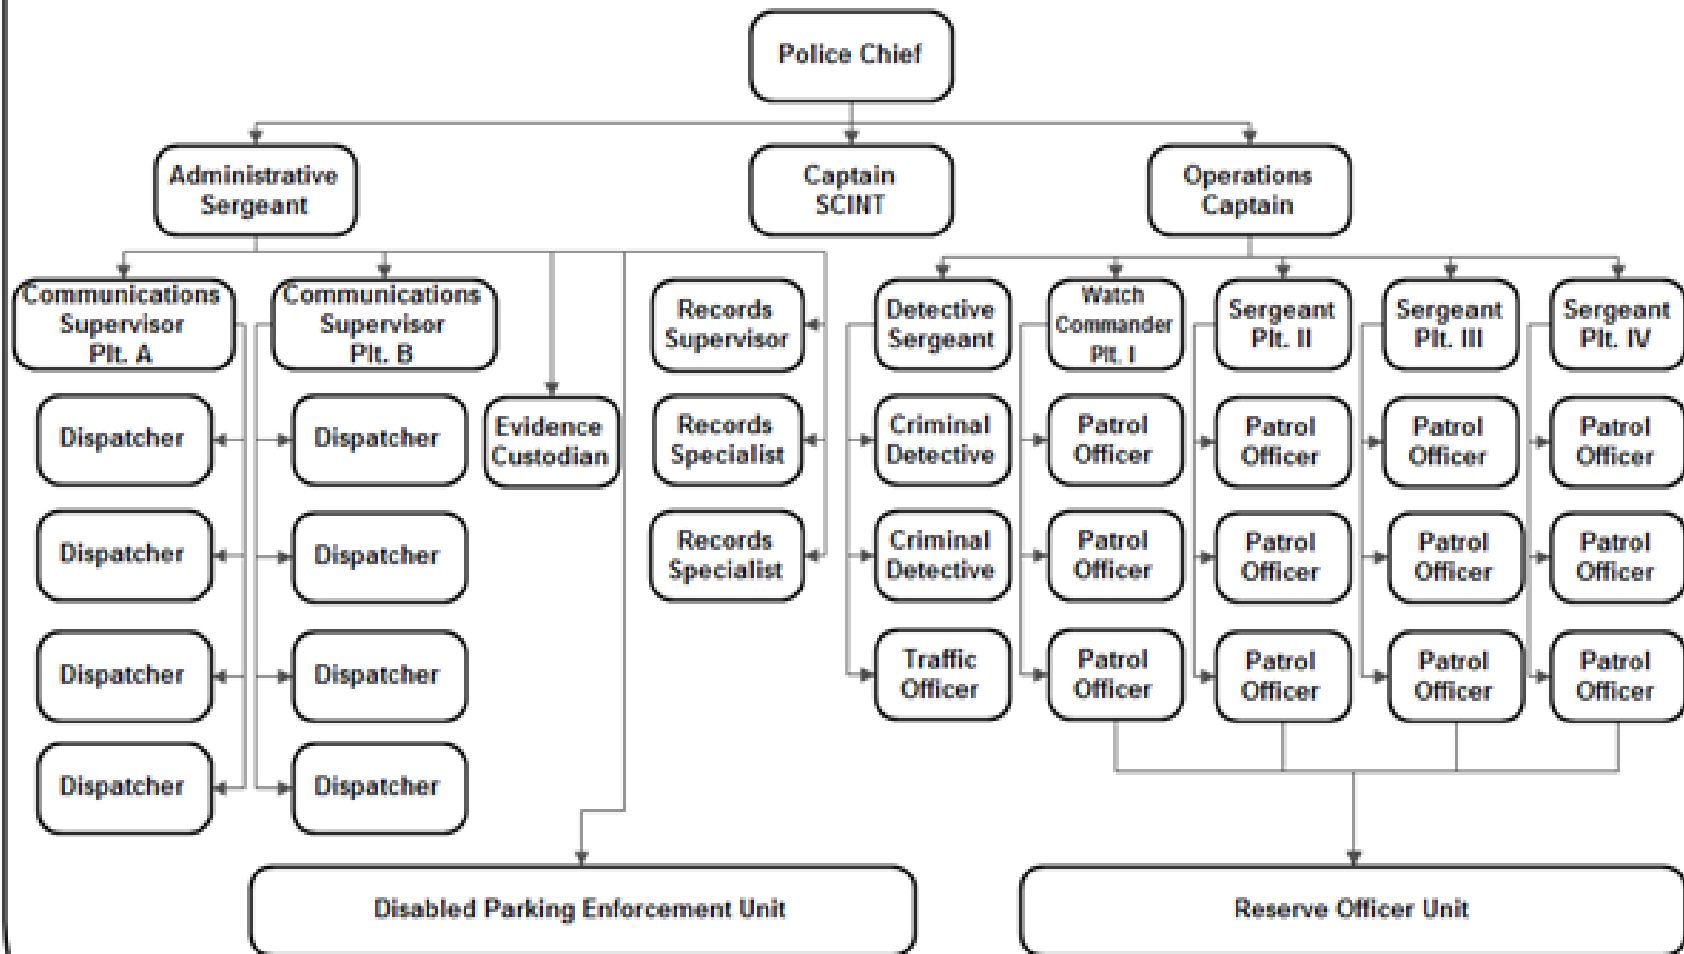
Police Chief

Administrative Sergeant

Captain SCINT

Operations Captain

Communications Supervisor Plt. A

Communications Supervisor Plt. B

Records Supervisor

Detective Sergeant

Watch Commander Plt. I

Sergeant Plt. II

Sergeant Plt. III

Sergeant Plt. IV

Dispatcher

Dispatcher

Evidence Custodian

Records Specialist

Criminal Detective

Patrol Officer

Patrol Officer

Patrol Officer

Patrol Officer

Dispatcher

Dispatcher

Records Specialist

Criminal Detective

Patrol Officer

Patrol Officer

Patrol Officer

Patrol Officer

Dispatcher

Dispatcher

Traffic Officer

Patrol Officer

Patrol Officer

Patrol Officer

Patrol Officer

Dispatcher

Dispatcher

Disabled Parking Enforcement Unit

Reserve Officer Unit